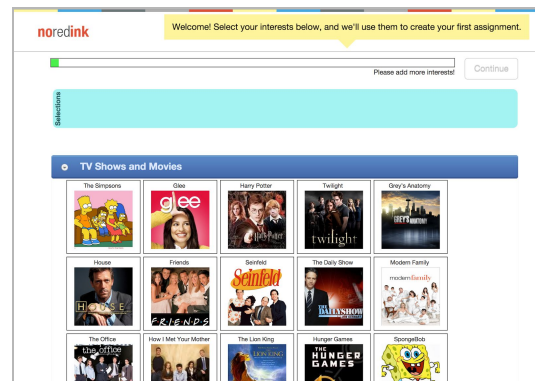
noredink

Welcome! Select your interests below, and we'll use them to create your first assignment.

Please add more interests!

Continue

Selections

TV Shows and Movies

| The Simpsons | Glee | Harry Potter | Twilight | Grey's Anatomy |
|---|---|---|---|---|
| House | Friends | Seinfeld | The Daily Show | Modern Family |
| The Office | How I Met Your Mother | The Lion King | Hunger Games | SpongeBob |

glee
Harry Potter
twilight
GREY'S ANATOMY
HOUSE
FRIENDS
Seinfeld
THE DAILY SHOW
modern family
the office
THE LION KING
THE HUNGER GAMES